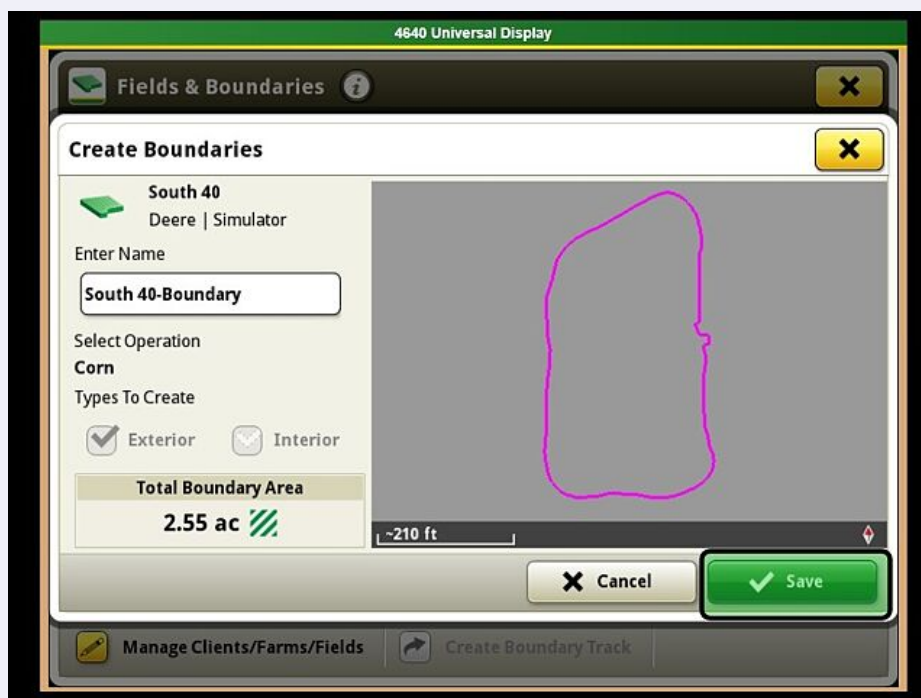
4640 Universal Display

Fields & Boundaries

Create Boundaries

South 40
Deere | Simulator

Enter Name

South 40-Boundary

Select Operation
Corn

Types To Create

Exterior Interior

Total Boundary Area
2.55 ac

~210 ft

Cancel Save

Manage Clients/Farms/Fields Create Boundary Track